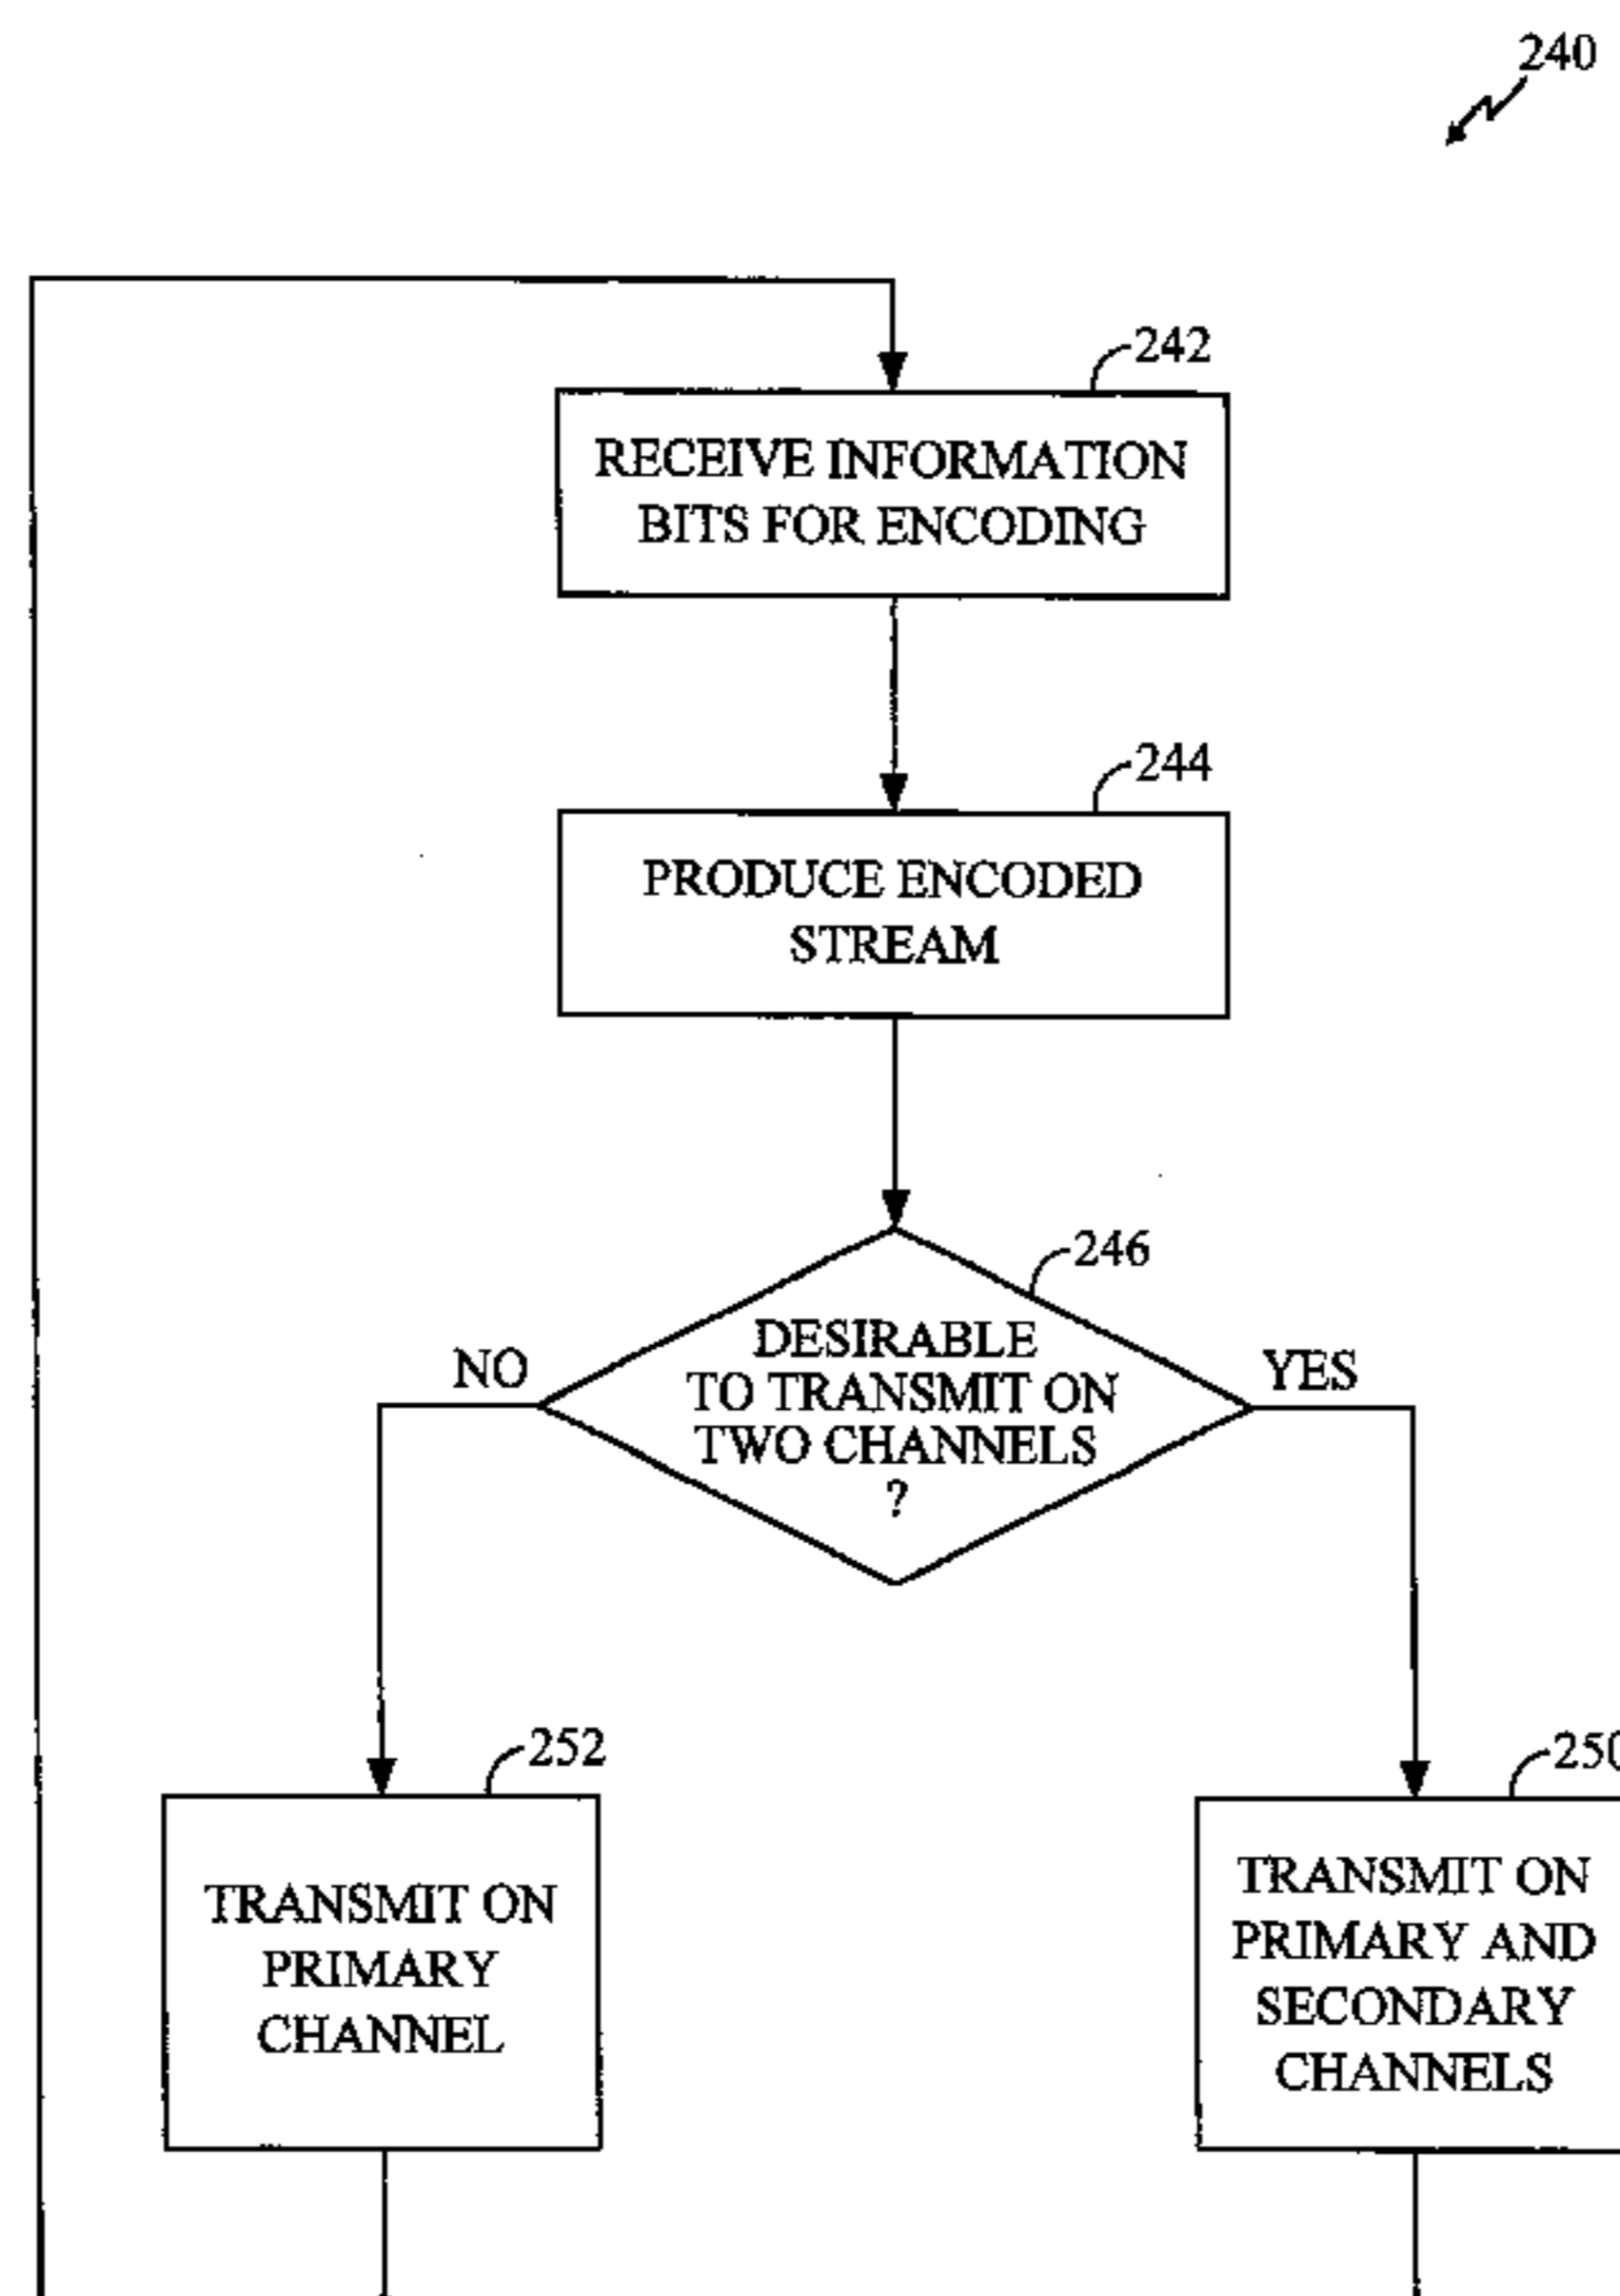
240

242
RECEIVE INFORMATION BITS FOR ENCODING

244
PRODUCE ENCODED STREAM

246
DESIRABLE TO TRANSMIT ON TWO CHANNELS ?

NO

YES

252
TRANSMIT ON PRIMARY CHANNEL

250
TRANSMIT ON PRIMARY AND SECONDARY CHANNELS